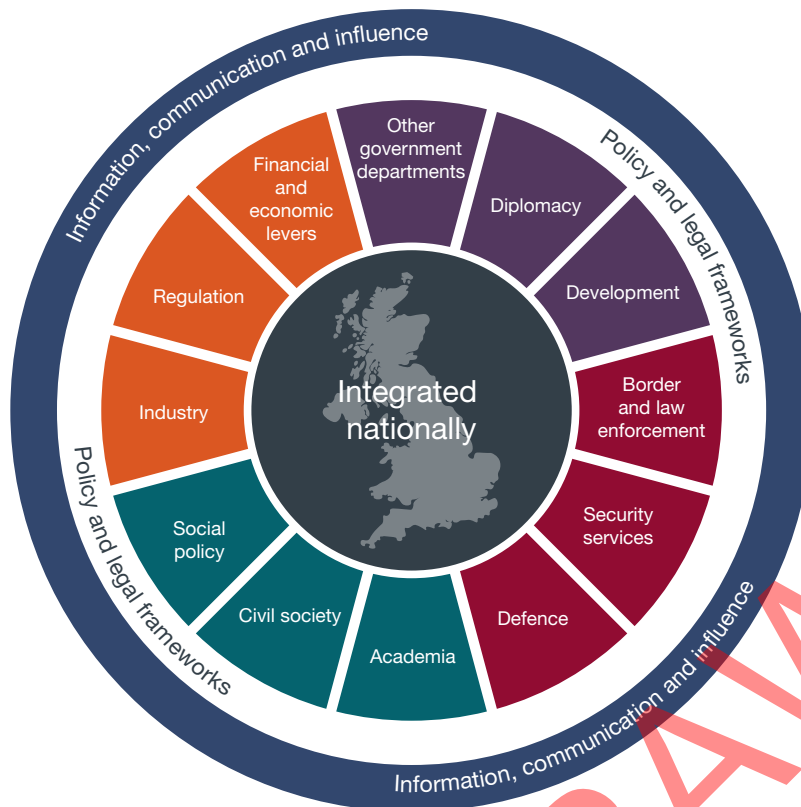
Information, communication and influence

Policy and legal frameworks

Other government departments

Diplomacy

Development

Border and law enforcement

Security services

Defence

Academia

Civil society

Social policy

Industry

Regulation

Financial and economic levers

Integrated nationally

Policy and legal frameworks

Information, communication and influence

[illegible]